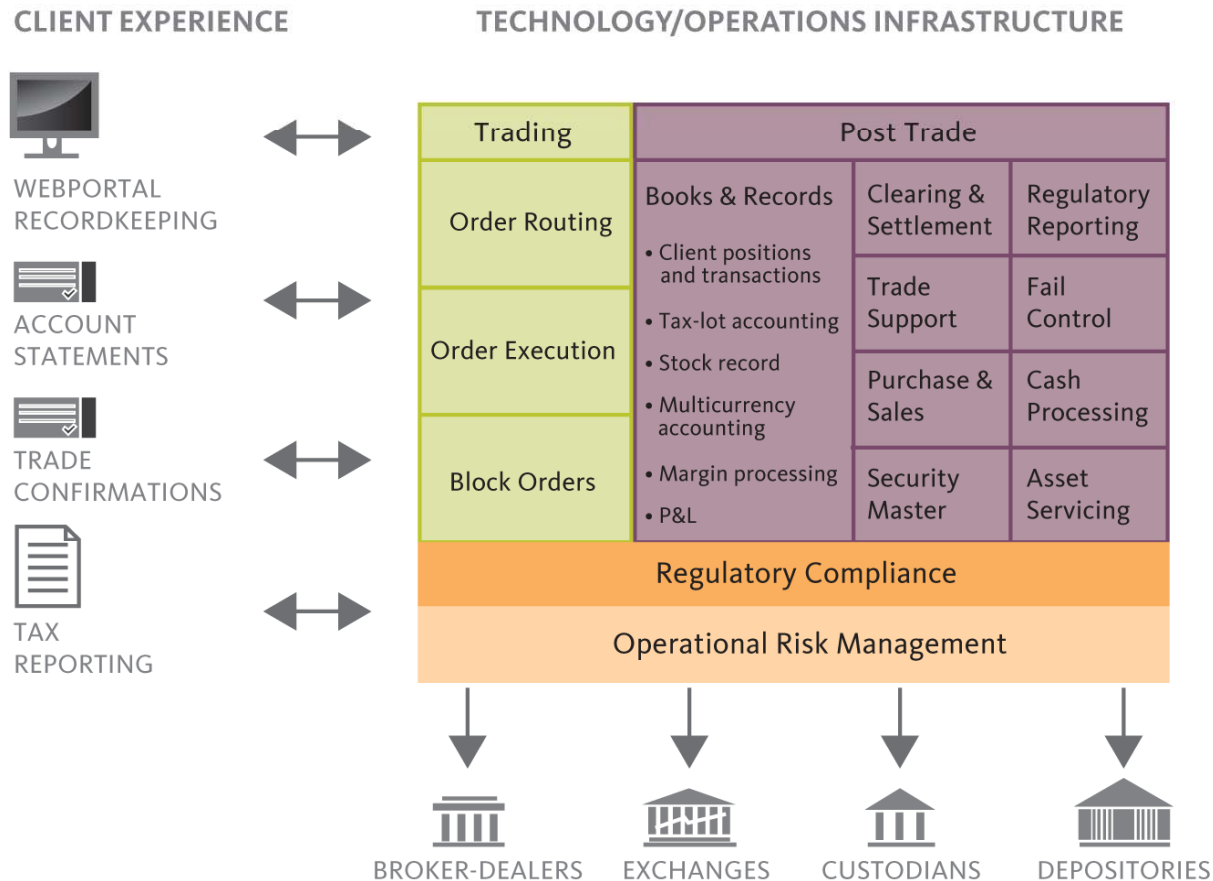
CLIENT EXPERIENCE

TECHNOLOGY/OPERATIONS INFRASTRUCTURE

WEBPORTAL RECORDKEEPING

ACCOUNT STATEMENTS

TRADE CONFIRMATIONS

TAX REPORTING

Trading

Order Routing

Order Execution

Block Orders

Post Trade

Books & Records

• Client positions and transactions
• Tax-lot accounting
• Stock record
• Multicurrency accounting
• Margin processing
• P&L

Clearing & Settlement

Regulatory Reporting

Trade Support

Fail Control

Purchase & Sales

Cash Processing

Security Master

Asset Servicing

Regulatory Compliance

Operational Risk Management

BROKER-DEALERS

EXCHANGES

CUSTODIANS

DEPOSITORIES